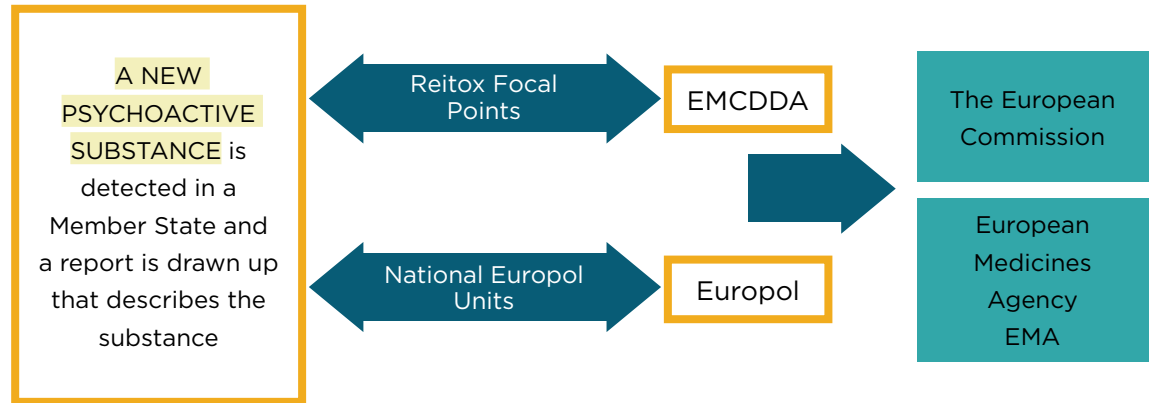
A NEW PSYCHOACTIVE SUBSTANCE is detected in a Member State and a report is drawn up that describes the substance

Reitox Focal Points

EMCDDA

National Europol Units

Europol

The European Commission

European Medicines Agency EMA